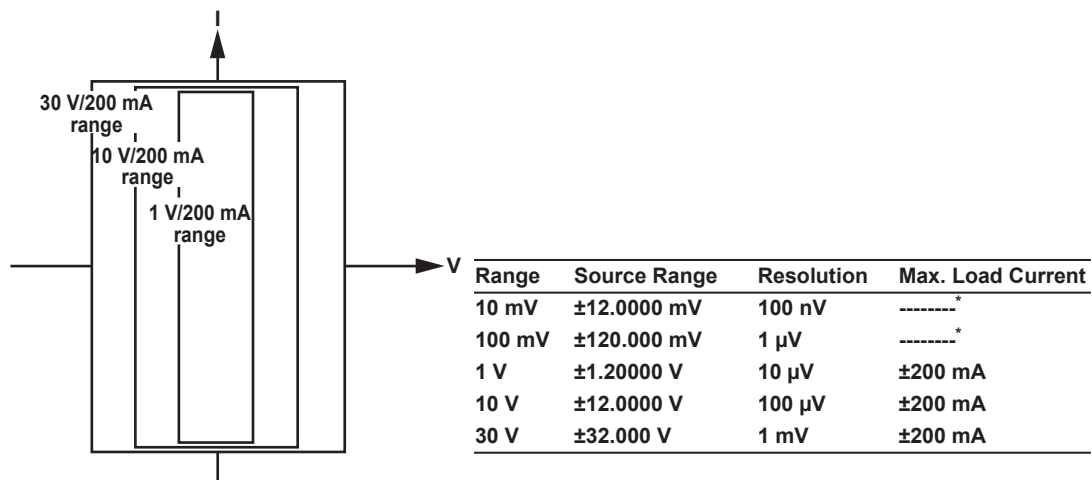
I

30 V/200 mA range

10 V/200 mA range

1 V/200 mA range

V

| Range | Source Range | Resolution | Max. Load Current |
|---|---|---|---|
| 10 mV | ±12.0000 mV | 100 nV | --------* |
| 100 mV | ±120.000 mV | 1 µV | --------* |
| 1 V | ±1.20000 V | 10 µV | ±200 mA |
| 10 V | ±12.0000 V | 100 µV | ±200 mA |
| 30 V | ±32.000 V | 1 mV | ±200 mA |